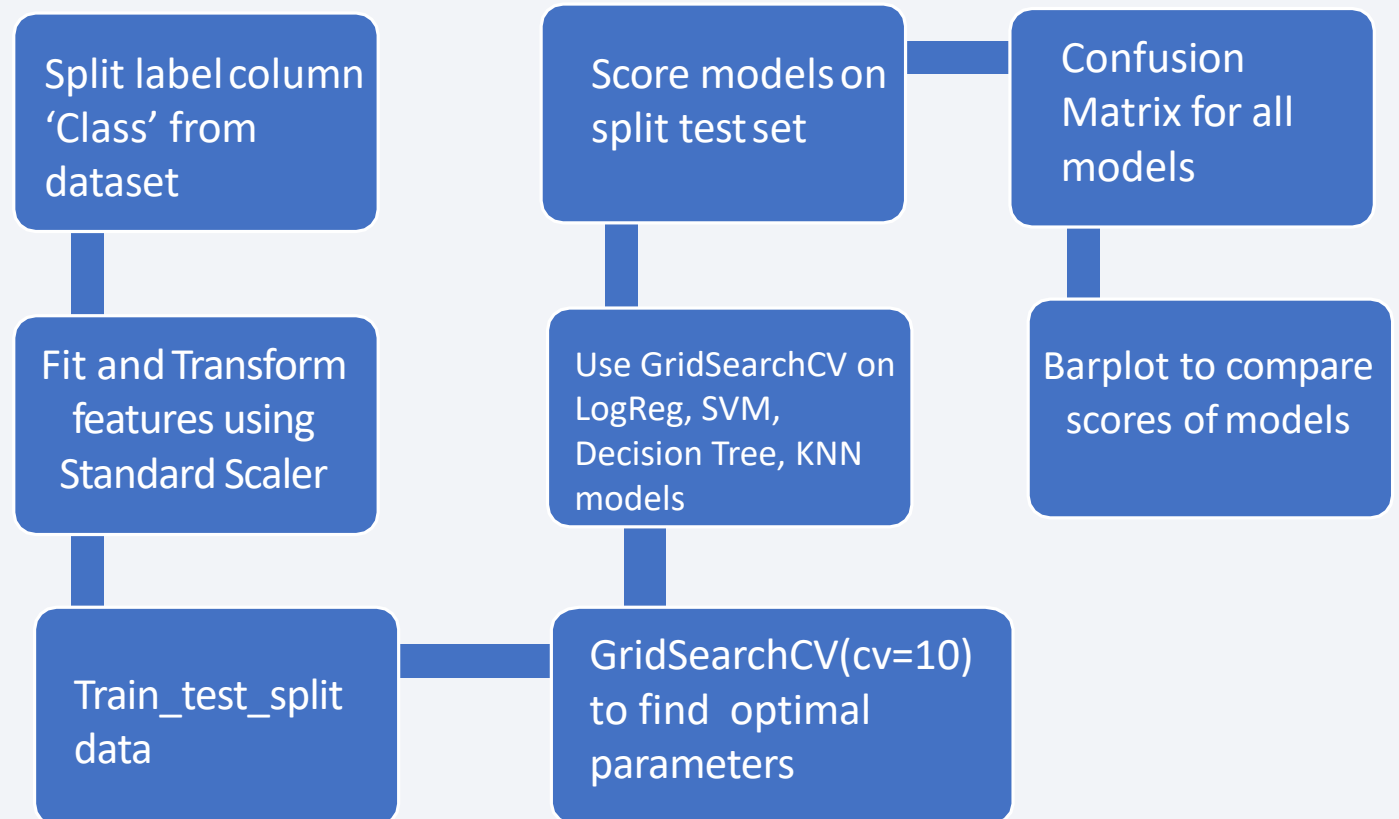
Split label column 'Class' from dataset

Fit and Transform features using Standard Scaler

Train_test_split data

GridSearchCV(cv=10) to find optimal parameters

Use GridSearchCV on LogReg, SVM, Decision Tree, KNN models

Score models on split test set

Confusion Matrix for all models

Barplot to compare scores of models